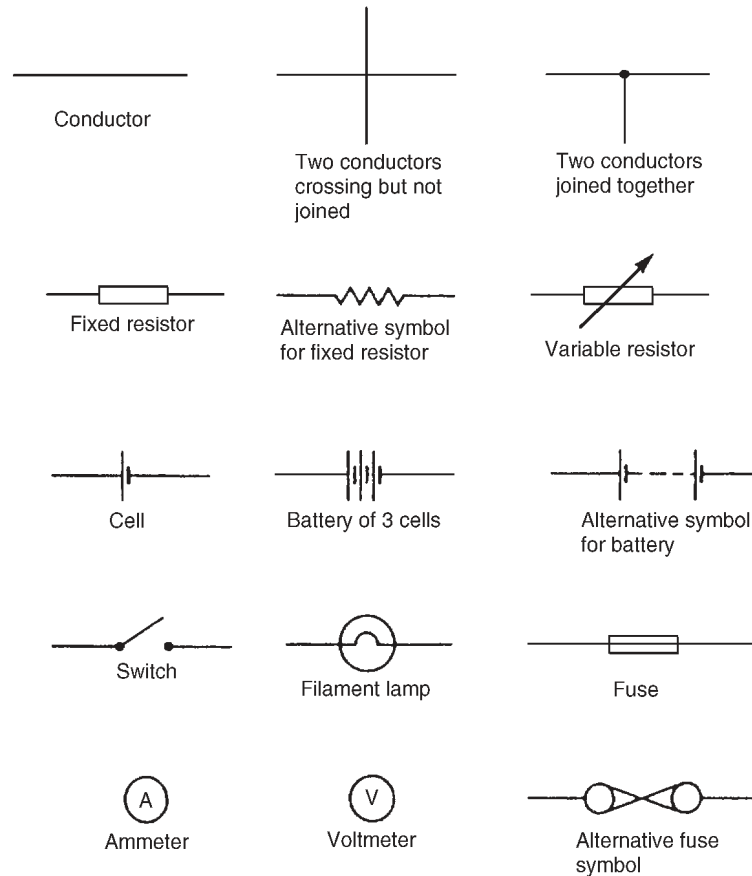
Conductor

Two conductors crossing but not joined

Two conductors joined together

Fixed resistor

Alternative symbol for fixed resistor

Variable resistor

Cell

Battery of 3 cells

Alternative symbol for battery

Switch

Filament lamp

Fuse

A

Ammeter

V

Voltmeter

Alternative fuse symbol